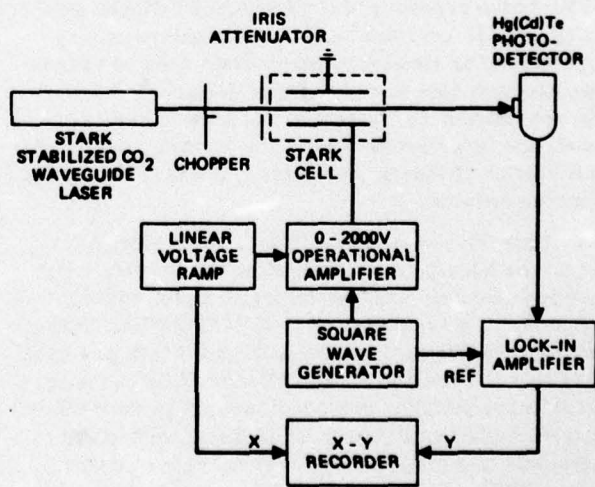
IRIS
ATTENUATOR

Hg(Cd)Te
PHOTO-
DETECTOR

STARK
STABILIZED $CO_2$
WAVEGUIDE
LASER

CHOPPER

STARK
CELL

LINEAR
VOLTAGE
RAMP

0 - 2000V
OPERATIONAL
AMPLIFIER

SQUARE
WAVE
GENERATOR

REF

LOCK-IN
AMPLIFIER

X

X - Y
RECORDER

Y